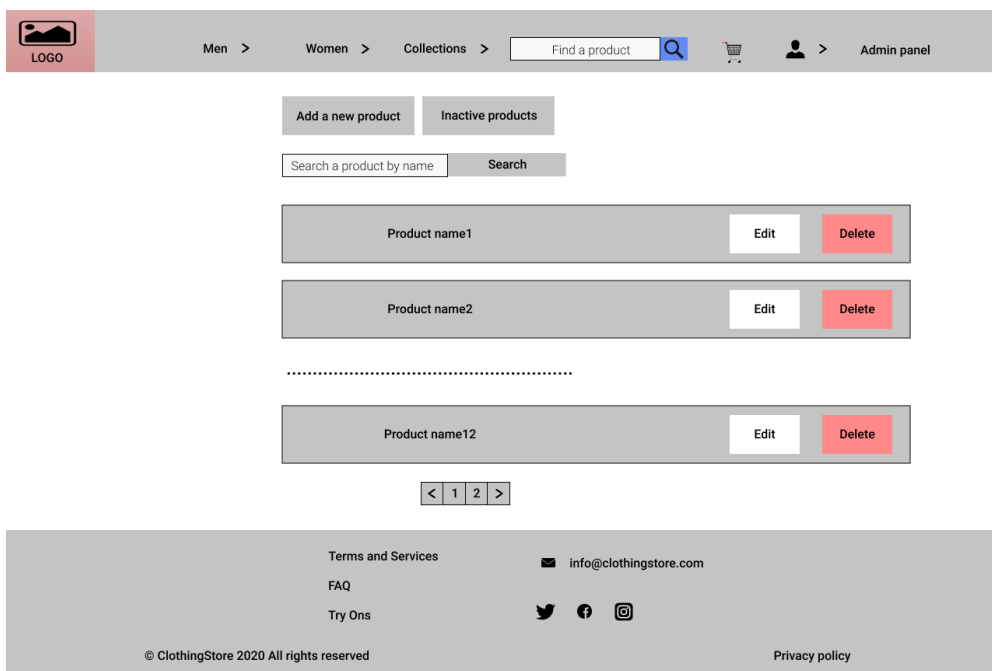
LOGO

Men > Women > Collections > Find a product > Admin panel

Add a new product Inactive products

Search a product by name Search

Product name1 Edit Delete

Product name2 Edit Delete

.........................................................

Product name12 Edit Delete

< 1 2 >

Terms and Services
FAQ
Try Ons

info@clothingstore.com

© ClothingStore 2020 All rights reserved

Privacy policy